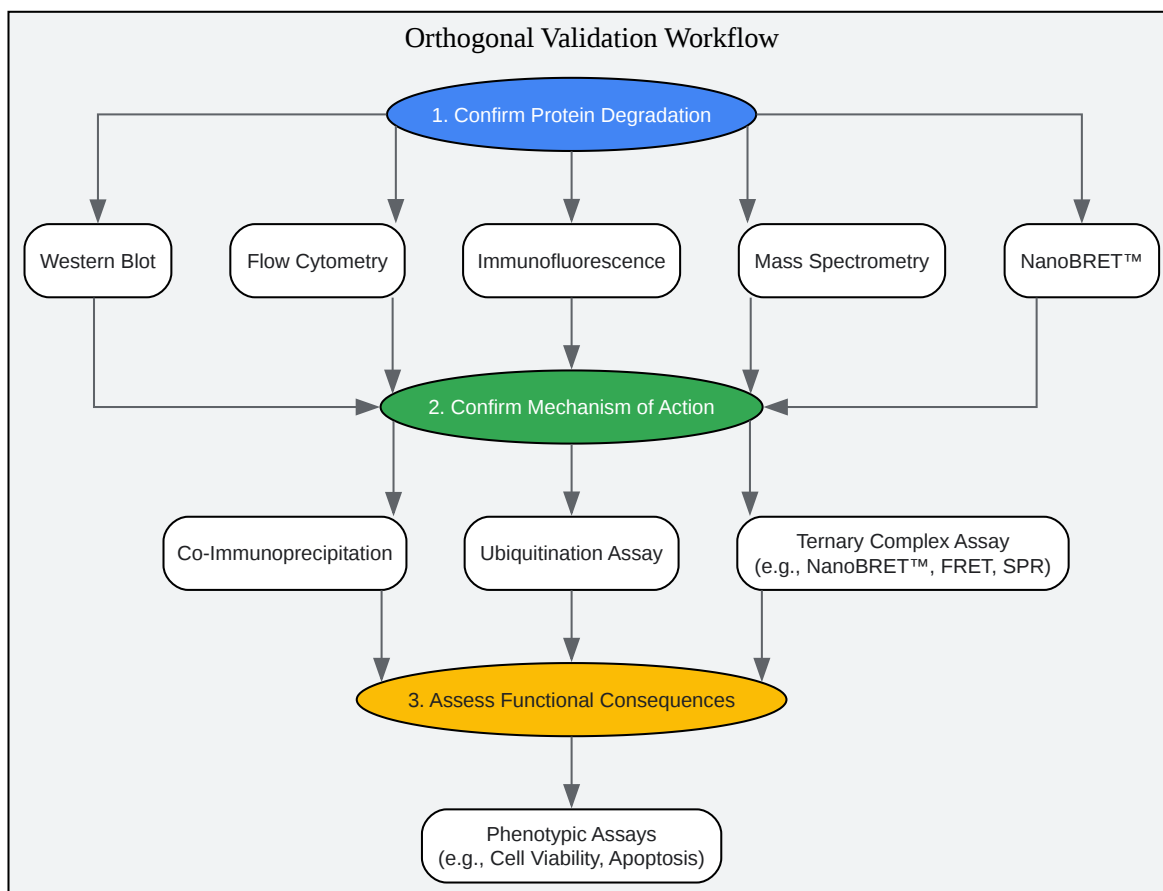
Orthogonal Validation Workflow

1. Confirm Protein Degradation

Western Blot

Flow Cytometry

Immunofluorescence

Mass Spectrometry

NanoBRET™

2. Confirm Mechanism of Action

Co-Immunoprecipitation

Ubiquitination Assay

Ternary Complex Assay (e.g., NanoBRET™, FRET, SPR)

3. Assess Functional Consequences

Phenotypic Assays (e.g., Cell Viability, Apoptosis)